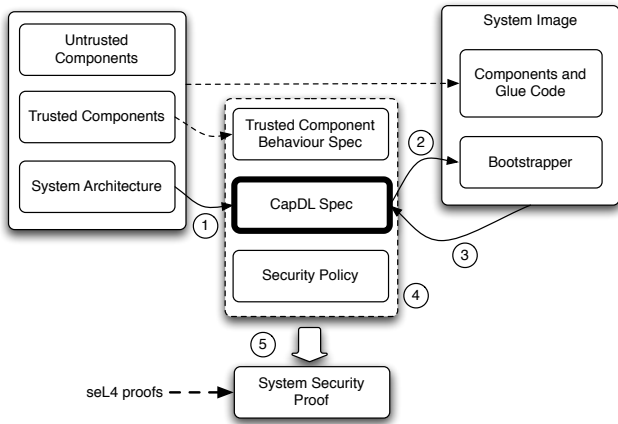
Untrusted Components

Trusted Components

System Architecture

System Image

Components and Glue Code

Bootstrapper

Trusted Component Behaviour Spec

CapDL Spec

Security Policy

1

2

3

4

5

seL4 proofs

System Security Proof